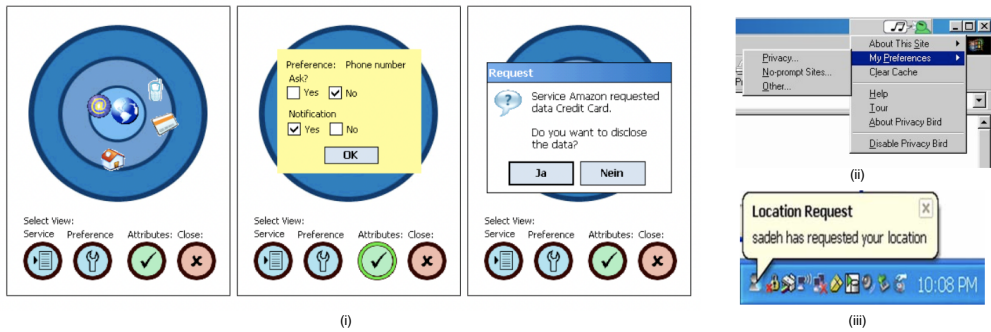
Select View:
Service Preference Attributes: Close:

Preference: Phone number
Ask?
Yes No
Notification
Yes No
OK

Select View:
Service Preference Attributes: Close:

Request
Service Amazon requested data Credit Card.
Do you want to disclose the data?
Ja Nein

Select View:
Service Preference Attributes: Close:

(i)

Privacy...
No-prompt Sites...
Other...

About This Site
My Preferences
Clear Cache
Help
Tour
About Privacy Bird
Disable Privacy Bird

(ii)

Location Request
sadeh has requested your location
10:08 PM

(iii)